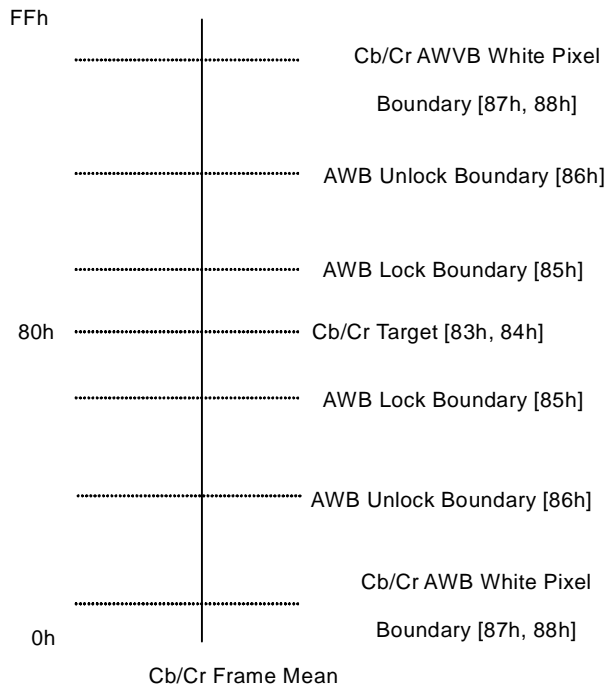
FFh

Cb/Cr AWVB White Pixel Boundary [87h, 88h]

AWB Unlock Boundary [86h]

AWB Lock Boundary [85h]

80h

Cb/Cr Target [83h, 84h]

AWB Lock Boundary [85h]

AWB Unlock Boundary [86h]

Cb/Cr AWB White Pixel Boundary [87h, 88h]

0h

Cb/Cr Frame Mean